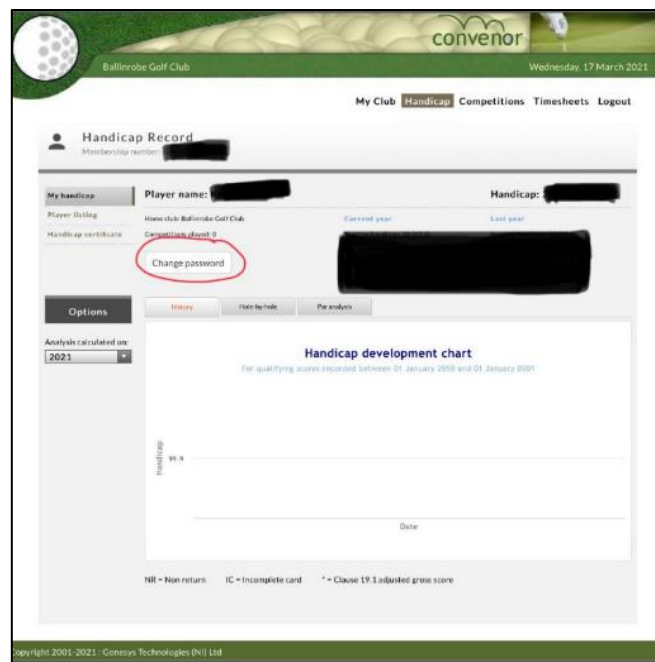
convenor

Ballinrobe Golf Club

Wednesday, 17 March 2021

My Club Handicap Competitions Timesheets Logout

Handicap Record
Membership number: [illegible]

My handicap
Player listing
Handicap certificate

Player name: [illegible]

Handicap: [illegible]

Home club: Ballinrobe Golf Club
Competitions played: 0

Current year
Last year

Change password

Options

Analysis calculated on:
2021

History
Hole by hole
Par analysis

Handicap development chart
For qualifying scores recorded between 01 January 2050 and 01 January 2001

Handicap
55.9

Date

NR = Non return IC = Incomplete card * = Clause 19.1 adjusted gross score

Copyright 2001-2021 : Genesys Technologies (NI) Ltd